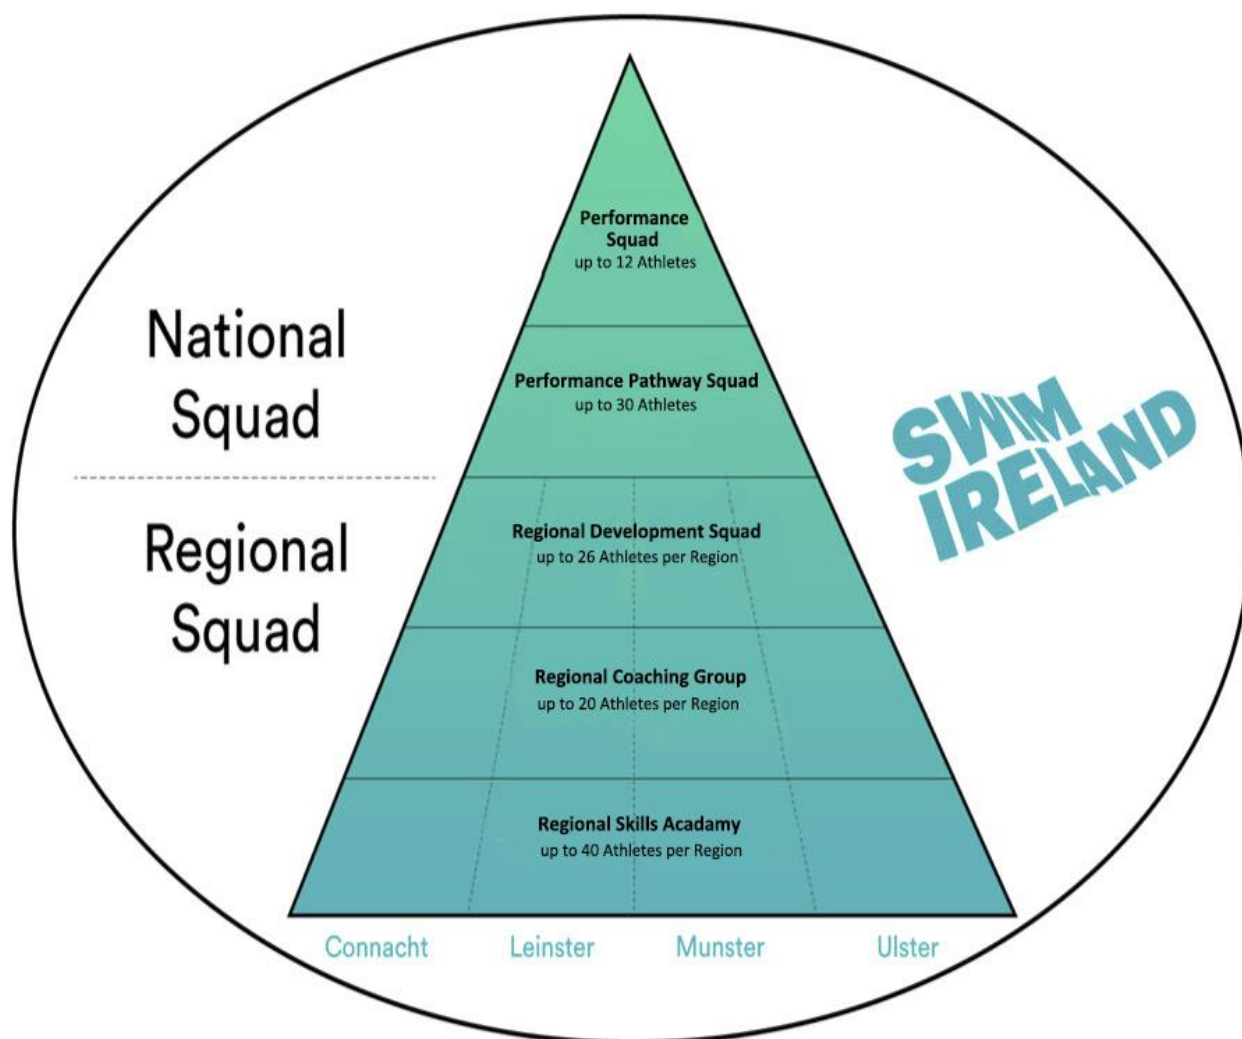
National Squad

Regional Squad

Performance Squad
up to 12 Athletes

Performance Pathway Squad
up to 30 Athletes

Regional Development Squad
up to 26 Athletes per Region

Regional Coaching Group
up to 20 Athletes per Region

Regional Skills Acadamy
up to 40 Athletes per Region

Connacht Leinster Munster Ulster

SWIM IRELAND